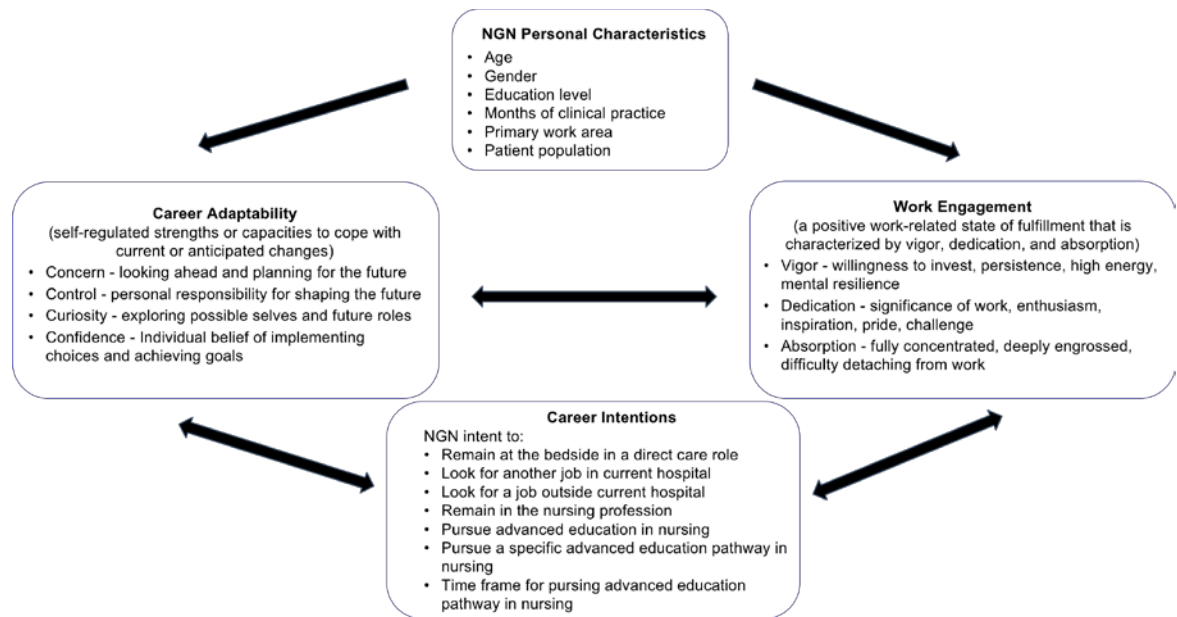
NGN Personal Characteristics
• Age
• Gender
• Education level
• Months of clinical practice
• Primary work area
• Patient population

Career Adaptability
(self-regulated strengths or capacities to cope with current or anticipated changes)
• Concern - looking ahead and planning for the future
• Control - personal responsibility for shaping the future
• Curiosity - exploring possible selves and future roles
• Confidence - Individual belief of implementing choices and achieving goals

Work Engagement
(a positive work-related state of fulfillment that is characterized by vigor, dedication, and absorption)
• Vigor - willingness to invest, persistence, high energy, mental resilience
• Dedication - significance of work, enthusiasm, inspiration, pride, challenge
• Absorption - fully concentrated, deeply engrossed, difficulty detaching from work

Career Intentions
NGN intent to:
• Remain at the bedside in a direct care role
• Look for another job in current hospital
• Look for a job outside current hospital
• Remain in the nursing profession
• Pursue advanced education in nursing
• Pursue a specific advanced education pathway in nursing
• Time frame for pursing advanced education pathway in nursing